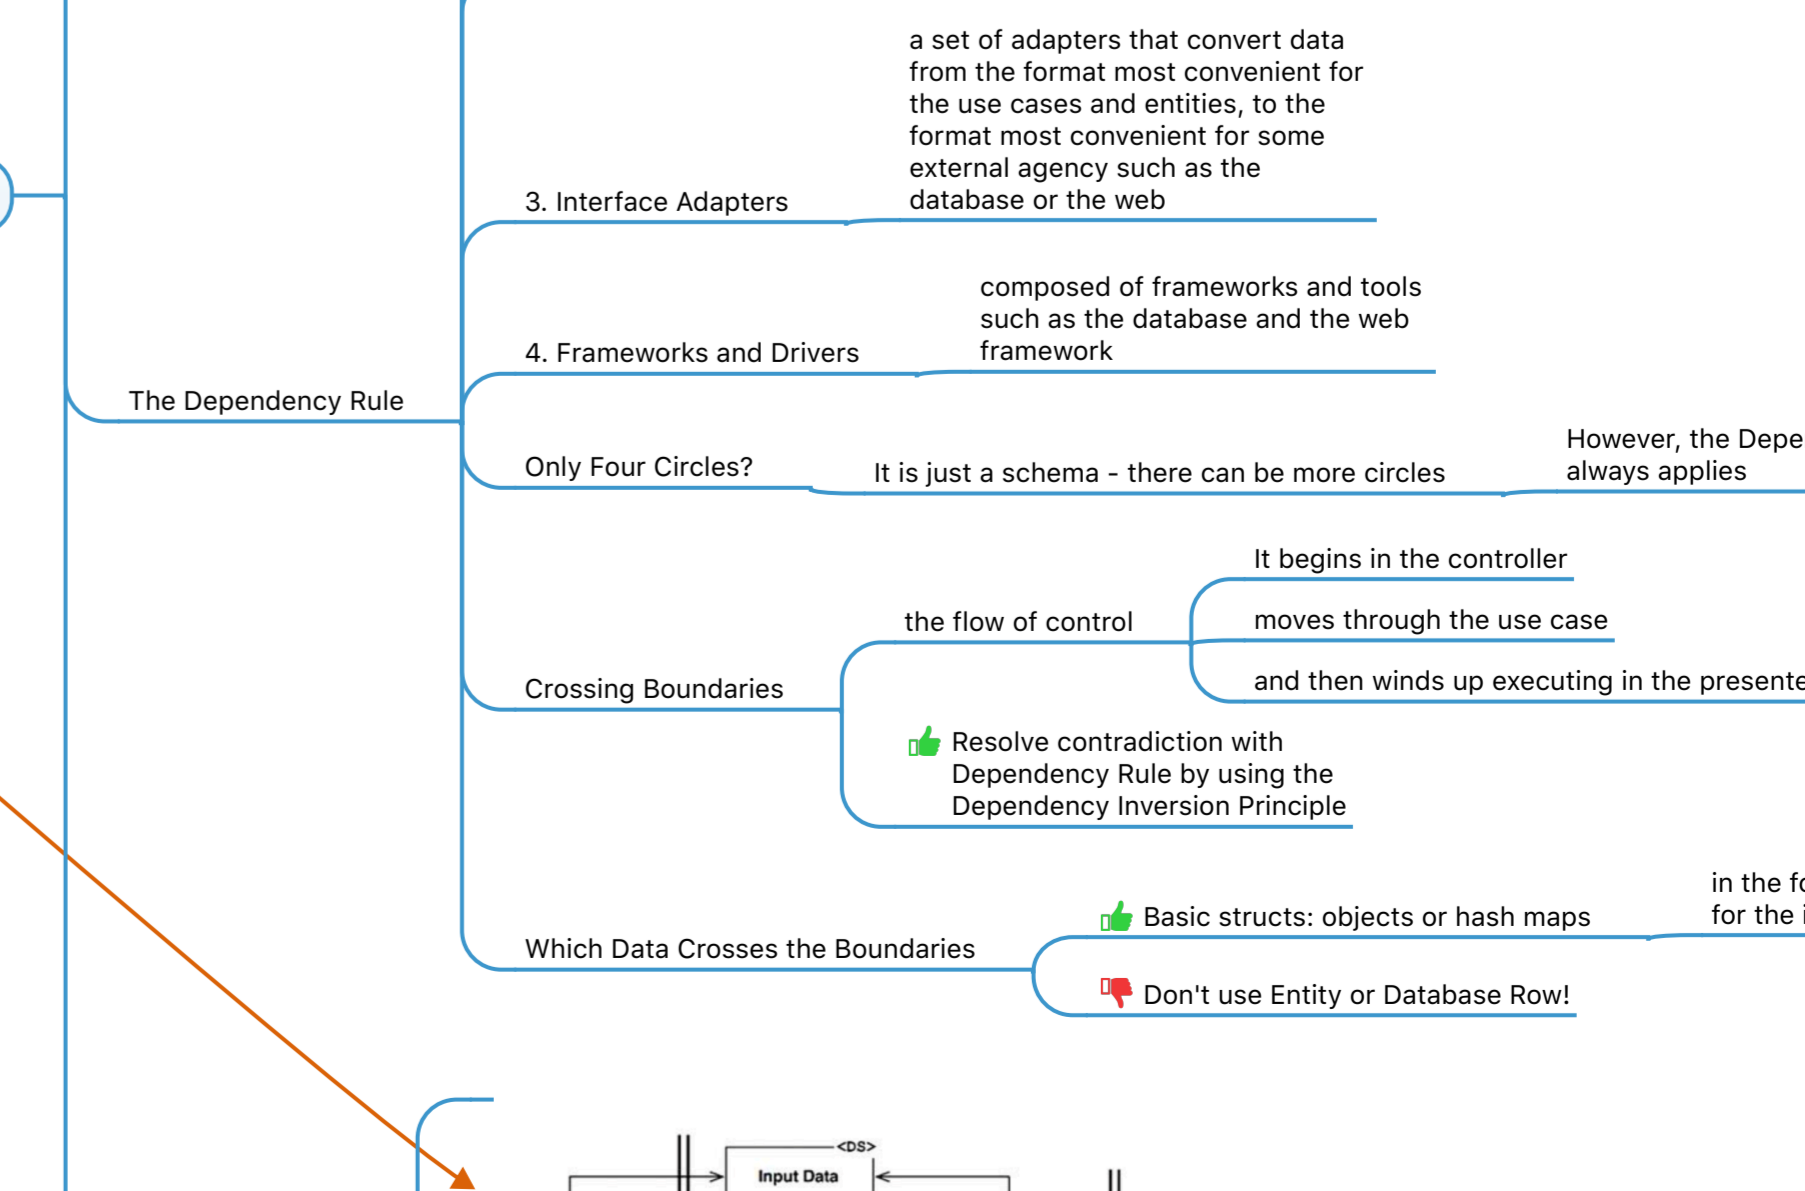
a set of adapters that convert data from the format most convenient for the use cases and entities, to the format most convenient for some external agency such as the database or the web

3. Interface Adapters

composed of frameworks and tools such as the database and the web framework

4. Frameworks and Drivers

The Dependency Rule

However, the Depe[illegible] always applies

Only Four Circles?

It is just a schema - there can be more circles

It begins in the controller

moves through the use case

the flow of control

and then winds up executing in the presente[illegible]

Crossing Boundaries

Resolve contradiction with Dependency Rule by using the Dependency Inversion Principle

in the f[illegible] for the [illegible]

Basic structs: objects or hash maps

Which Data Crosses the Boundaries

Don't use Entity or Database Row!

<DS>

Input Data